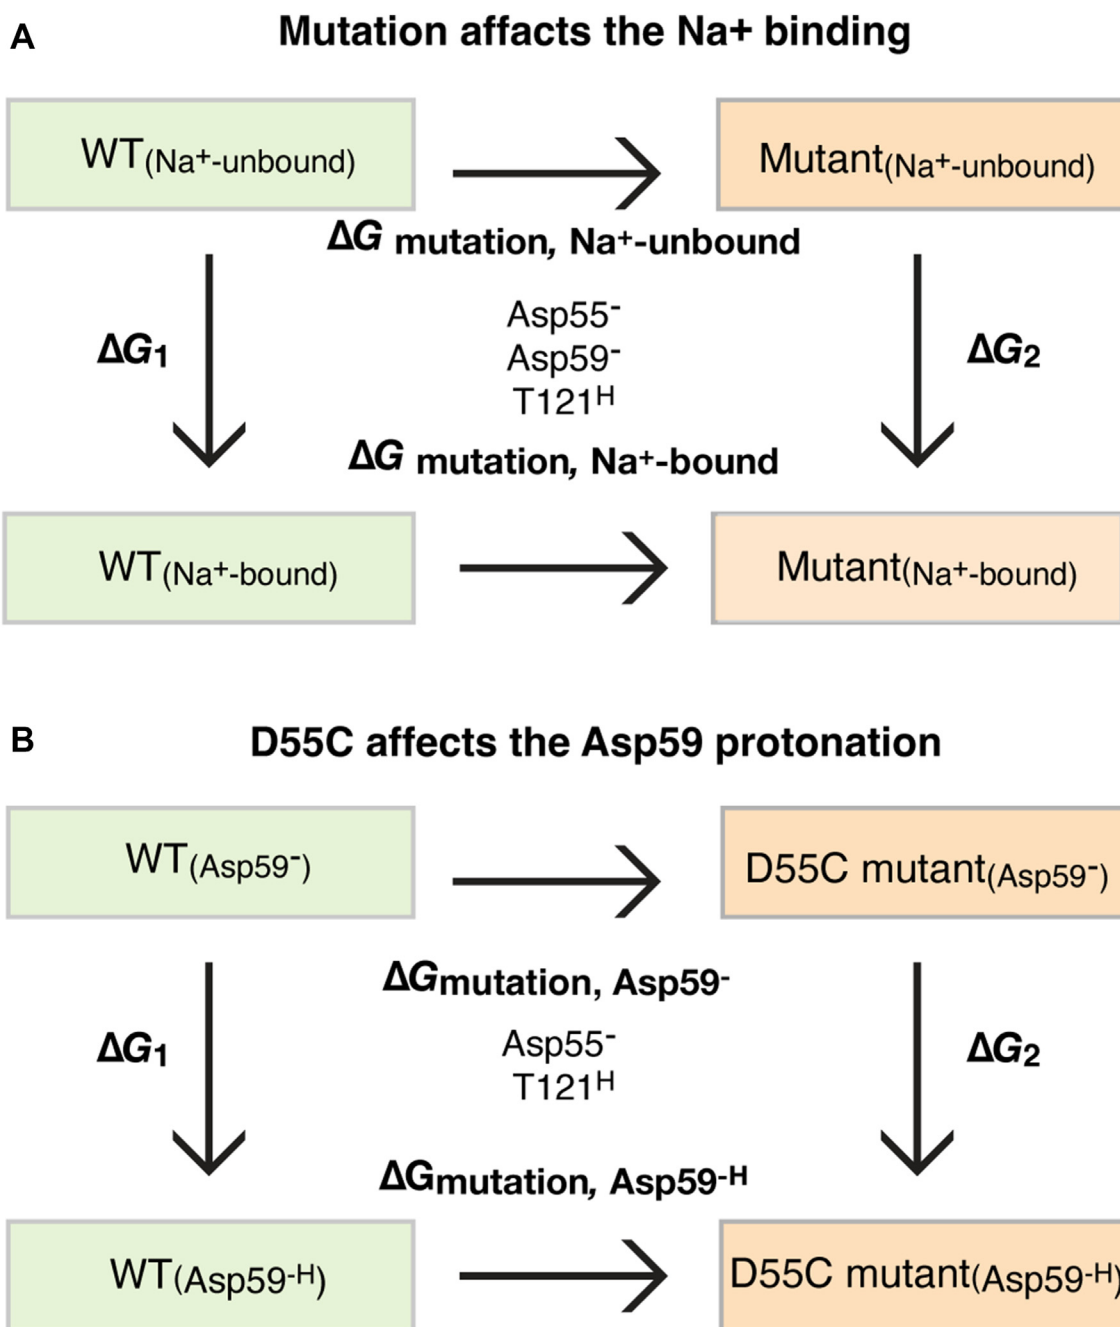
A

Mutation affacts the Na+ binding

WT$_{(Na^+\text{-unbound})}$

Mutant$_{(Na^+\text{-unbound})}$

$\Delta G$ mutation, Na$^+$-unbound

$\Delta G_1$

Asp55$^-$
Asp59$^-$
T121$^H$

$\Delta G_2$

$\Delta G$ mutation, Na$^+$-bound

WT$_{(Na^+\text{-bound})}$

Mutant$_{(Na^+\text{-bound})}$

B

D55C affects the Asp59 protonation

WT$_{(Asp59^-)}$

D55C mutant$_{(Asp59^-)}$

$\Delta G_{mutation,\ Asp59^-}$

$\Delta G_1$

Asp55$^-$
T121$^H$

$\Delta G_2$

$\Delta G_{mutation,\ Asp59\text{-}H}$

WT$_{(Asp59\text{-}H)}$

D55C mutant$_{(Asp59\text{-}H)}$